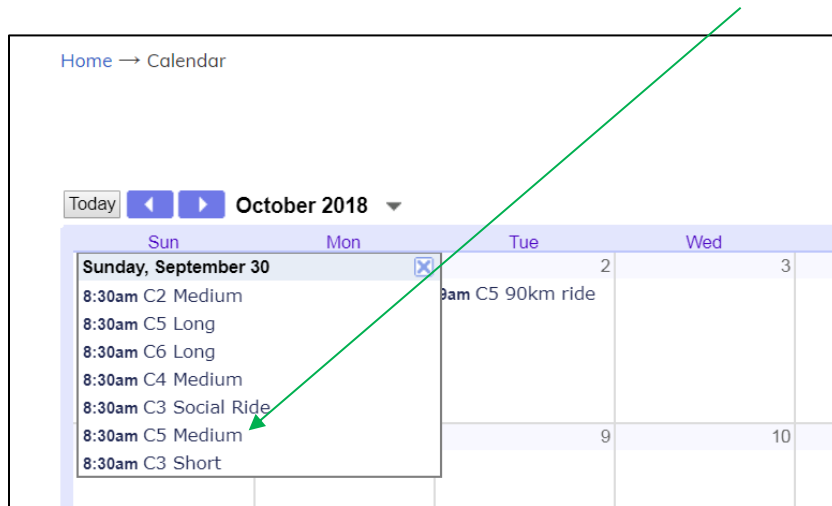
Home → Calendar

Today

October 2018

Sun Mon Tue Wed

Sunday, September 30

8:30am C2 Medium
8:30am C5 Long
8:30am C6 Long
8:30am C4 Medium
8:30am C3 Social Ride
8:30am C5 Medium
8:30am C3 Short

2

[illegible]9am C5 90km ride

3

9

10